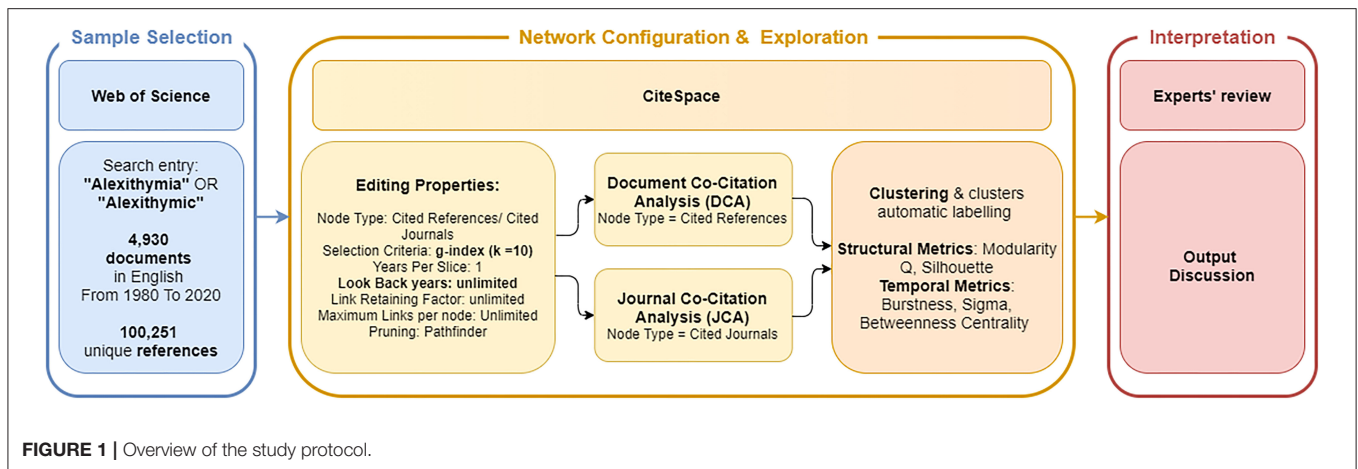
Sample Selection

Web of Science

Search entry:
**"Alexithymia"** OR
**"Alexithymic"**

**4,930 documents** in English From 1980 To 2020

**100,251** unique **references**

Network Configuration & Exploration

CiteSpace

**Editing Properties:**
Node Type: Cited References/ Cited Journals
Selection Criteria: **g-index (k =10)**
Years Per Slice: 1
**Look Back years: unlimited**
Link Retaining Factor: unlimited
Maximum Links per node: Unlimited
Pruning: Pathfinder

**Document Co-Citation Analysis (DCA)**
Node Type = Cited References

**Journal Co-Citation Analysis (JCA)**
Node Type = Cited Journals

**Clustering** & clusters automatic labelling

**Structural Metrics**: Modularity Q, Silhouette
**Temporal Metrics**: Burstness, Sigma, Betweenness Centrality

Interpretation

Experts' review

Output Discussion

**FIGURE 1 |** Overview of the study protocol.